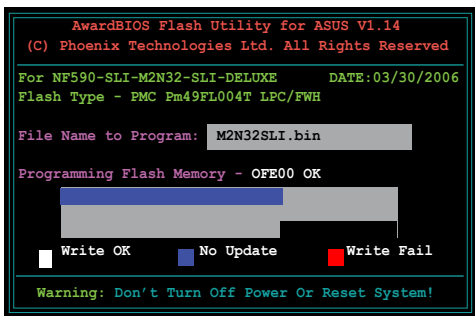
AwardBIOS Flash Utility for ASUS V1.14
(C) Phoenix Technologies Ltd. All Rights Reserved

For NF590-SLI-M2N32-SLI-DELUXE DATE:03/30/2006
Flash Type - PMC Pm49FL004T LPC/FWH

File Name to Program: M2N32SLI.bin

Programming Flash Memory - OFE00 OK

Write OK No Update Write Fail

Warning: Don't Turn Off Power Or Reset System!